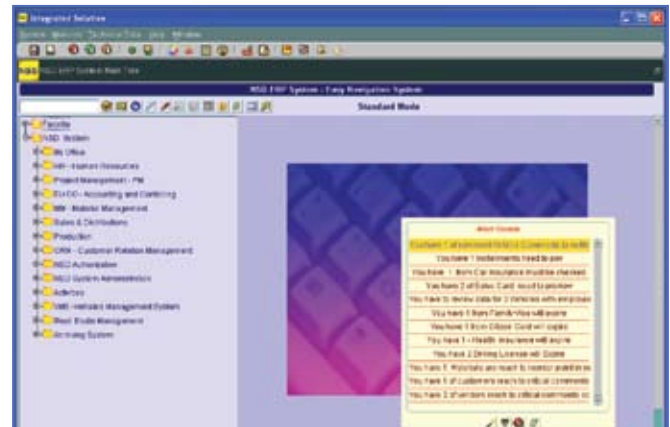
Integrated Solution

System  Special  Technical Data  Help  Window

NSD ERP System Main Tree

NSD ERP System - Easy Navigation System

Standard Mode

Favorite
NSD System
My Office
HR - Human Resources
Project Management - PM
FI / CO - Accounting and Controlling
MM - Material Management
Sales & Distributions
Production
CRM - Customer Relation Management
NSD Authorization
NSD System Administration
Activities
SMS - Vehicles Management System
Real Estate Management
Archiving System

Alert Details

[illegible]
You have 1 Instruments need to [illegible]
You have 1 Item Car Insurance must be checked
You have 2 of Sales Card need to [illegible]
You have to review data for 3 Vehicles with employees
You have 1 Item Family Visa will expire
You have 1 Item Citizen Card will expire
You have 1 Health Insurance will expire
You have 2 Driving License will Expire
You have 1 Materials are reach to reorder point in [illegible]
You have 1 of customers reach to critical comments
You have 2 of vendors reach to critical comments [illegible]